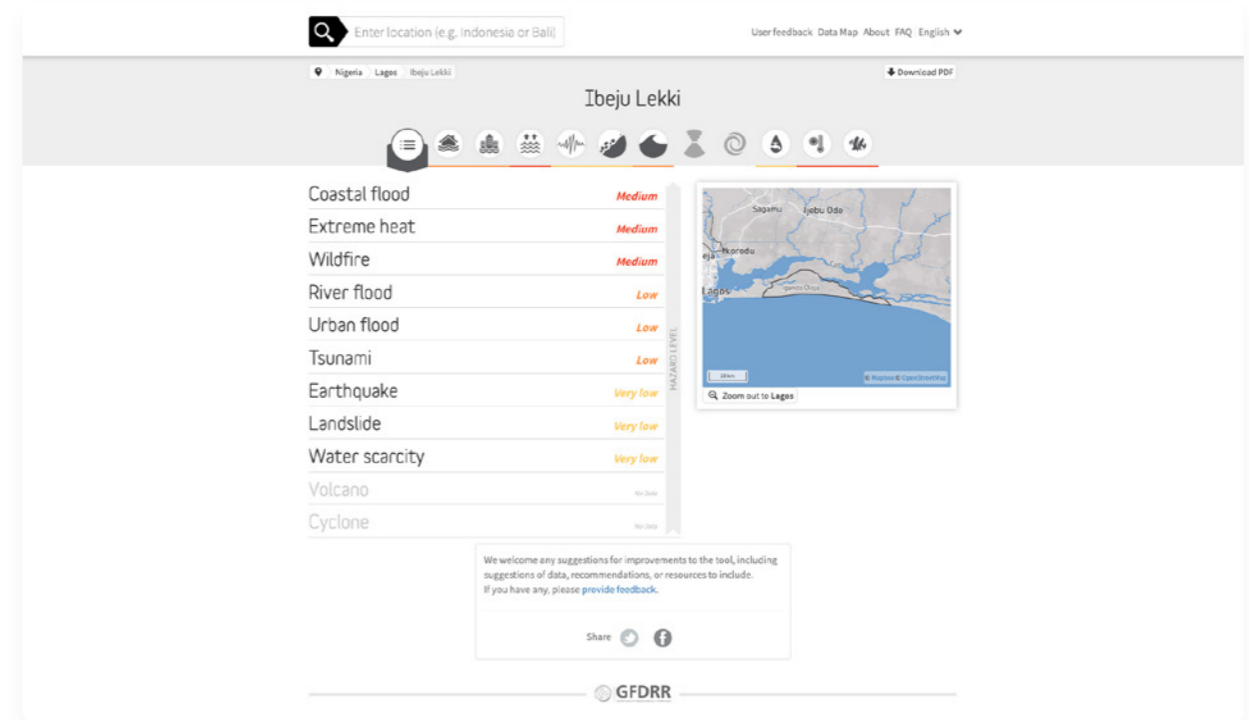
Enter location (e.g. Indonesia or Bali)

User feedback Data Map About FAQ English

Nigeria Lagos Ibeju Lekki

Download PDF

Ibeju Lekki

| | |
|---|---|
| Coastal flood | Medium |
| Extreme heat | Medium |
| Wildfire | Medium |
| River flood | Low |
| Urban flood | Low |
| Tsunami | Low |
| Earthquake | Very low |
| Landslide | Very low |
| Water scarcity | Very low |
| Volcano | No Data |
| Cyclone | No Data |

HAZARD LEVEL

Sagamu Ijebu Ode Ikorodu Lagos

Mapbox © OpenStreetMap

Zoom out to Lagos

We welcome any suggestions for improvements to the tool, including suggestions of data, recommendations, or resources to include. If you have any, please provide feedback.

Share

GFDRR